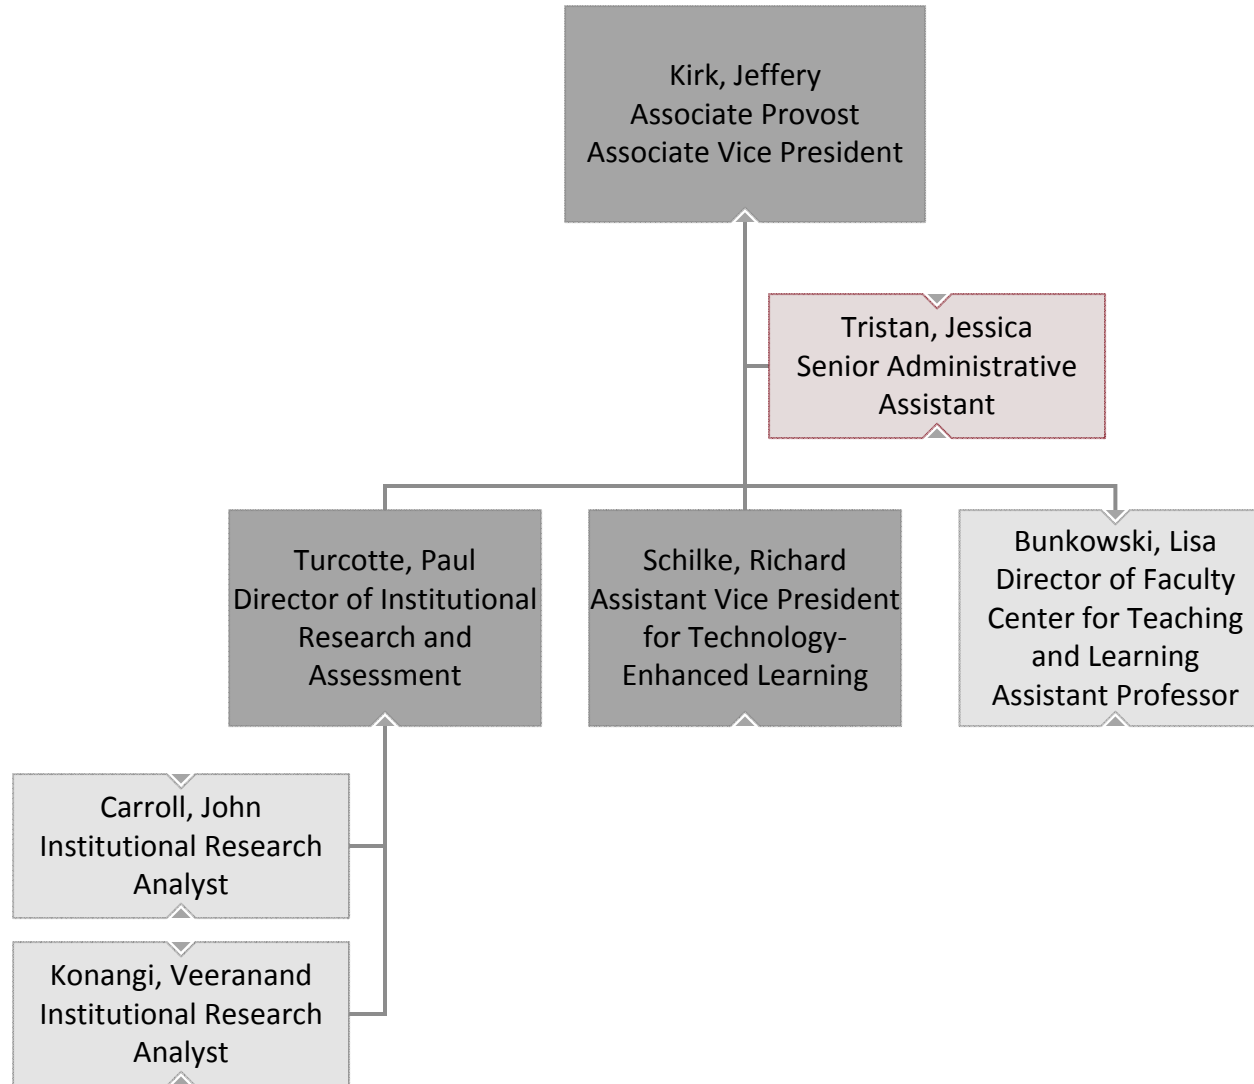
Kirk, Jeffery
Associate Provost
Associate Vice President

Tristan, Jessica
Senior Administrative Assistant

Turcotte, Paul
Director of Institutional Research and Assessment

Schilke, Richard
Assistant Vice President for Technology-Enhanced Learning

Bunkowski, Lisa
Director of Faculty Center for Teaching and Learning
Assistant Professor

Carroll, John
Institutional Research Analyst

Konangi, Veeranand
Institutional Research Analyst